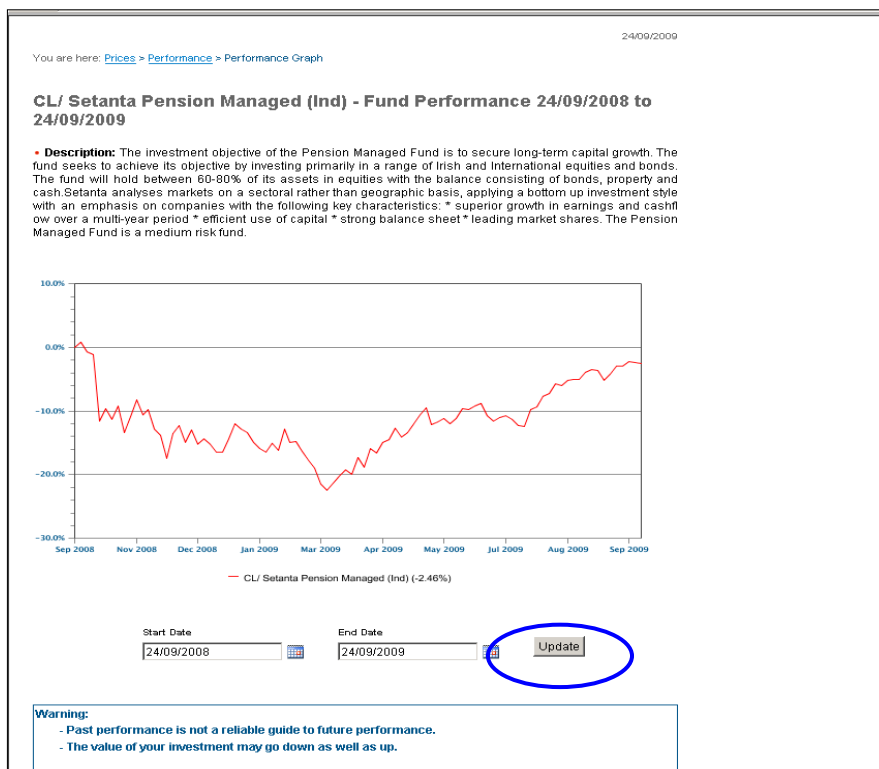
24/09/2009

You are here: Prices > Performance > Performance Graph

CL/ Setanta Pension Managed (Ind) - Fund Performance 24/09/2008 to 24/09/2009

• Description: The investment objective of the Pension Managed Fund is to secure long-term capital growth. The fund seeks to achieve its objective by investing primarily in a range of Irish and International equities and bonds. The fund will hold between 60-80% of its assets in equities with the balance consisting of bonds, property and cash.Setanta analyses markets on a sectoral rather than geographic basis, applying a bottom up investment style with an emphasis on companies with the following key characteristics: * superior growth in earnings and cashflow over a multi-year period * efficient use of capital * strong balance sheet * leading market shares. The Pension Managed Fund is a medium risk fund.

10.0%
0.0%
-10.0%
-20.0%
-30.0%

Sep 2008 Nov 2008 Dec 2008 Jan 2009 Mar 2009 Apr 2009 May 2009 Jul 2009 Aug 2009 Sep 2009

CL/ Setanta Pension Managed (Ind) (-2.46%)

Start Date
24/09/2008

End Date
24/09/2009

Update

Warning:
- Past performance is not a reliable guide to future performance.
- The value of your investment may go down as well as up.